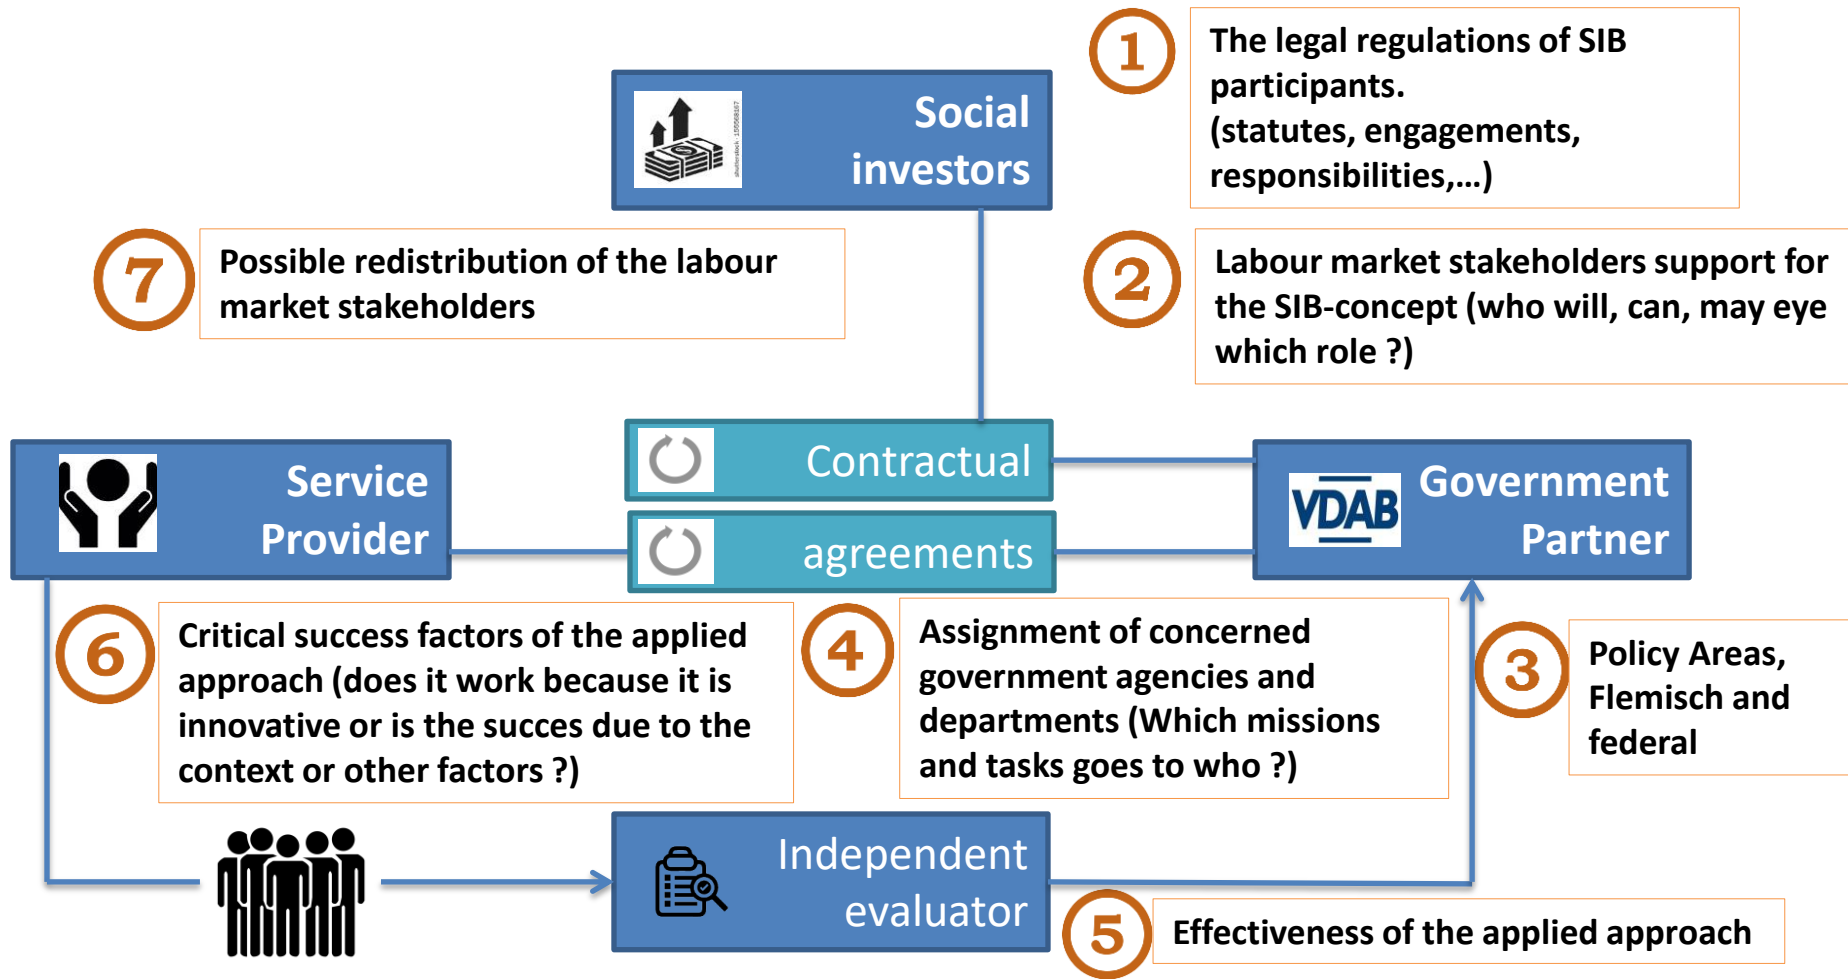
Social investors

1

The legal regulations of SIB participants. (statutes, engagements, responsibilities,…)

7

Possible redistribution of the labour market stakeholders

2

Labour market stakeholders support for the SIB-concept (who will, can, may eye which role ?)

Service Provider

Contractual

agreements

VDAB

Government Partner

6

Critical success factors of the applied approach (does it work because it is innovative or is the succes due to the context or other factors ?)

4

Assignment of concerned government agencies and departments (Which missions and tasks goes to who ?)

3

Policy Areas, Flemisch and federal

Independent evaluator

5

Effectiveness of the applied approach